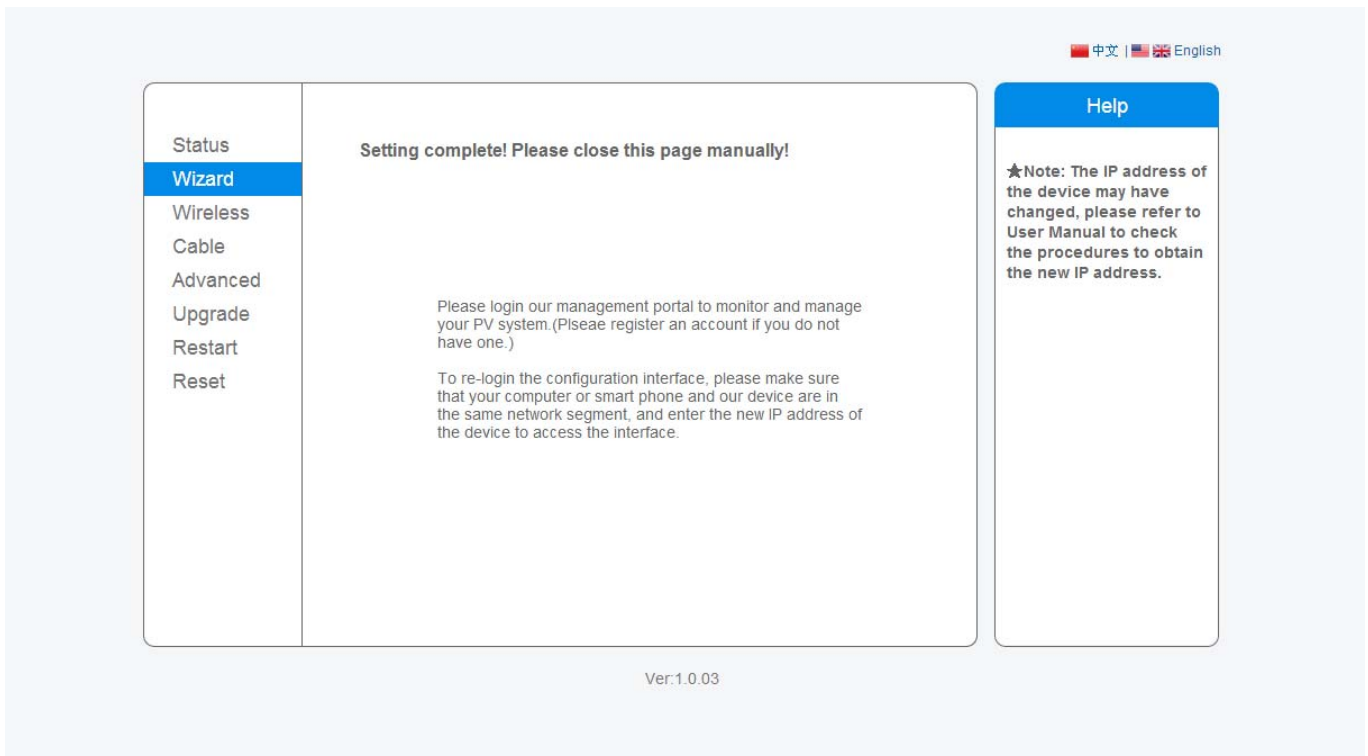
中文 | English

Status
Wizard
Wireless
Cable
Advanced
Upgrade
Restart
Reset

Setting complete! Please close this page manually!

Please login our management portal to monitor and manage your PV system.(Plseae register an account if you do not have one.)

To re-login the configuration interface, please make sure that your computer or smart phone and our device are in the same network segment, and enter the new IP address of the device to access the interface.

Help

★Note: The IP address of the device may have changed, please refer to User Manual to check the procedures to obtain the new IP address.

Ver:1.0.03